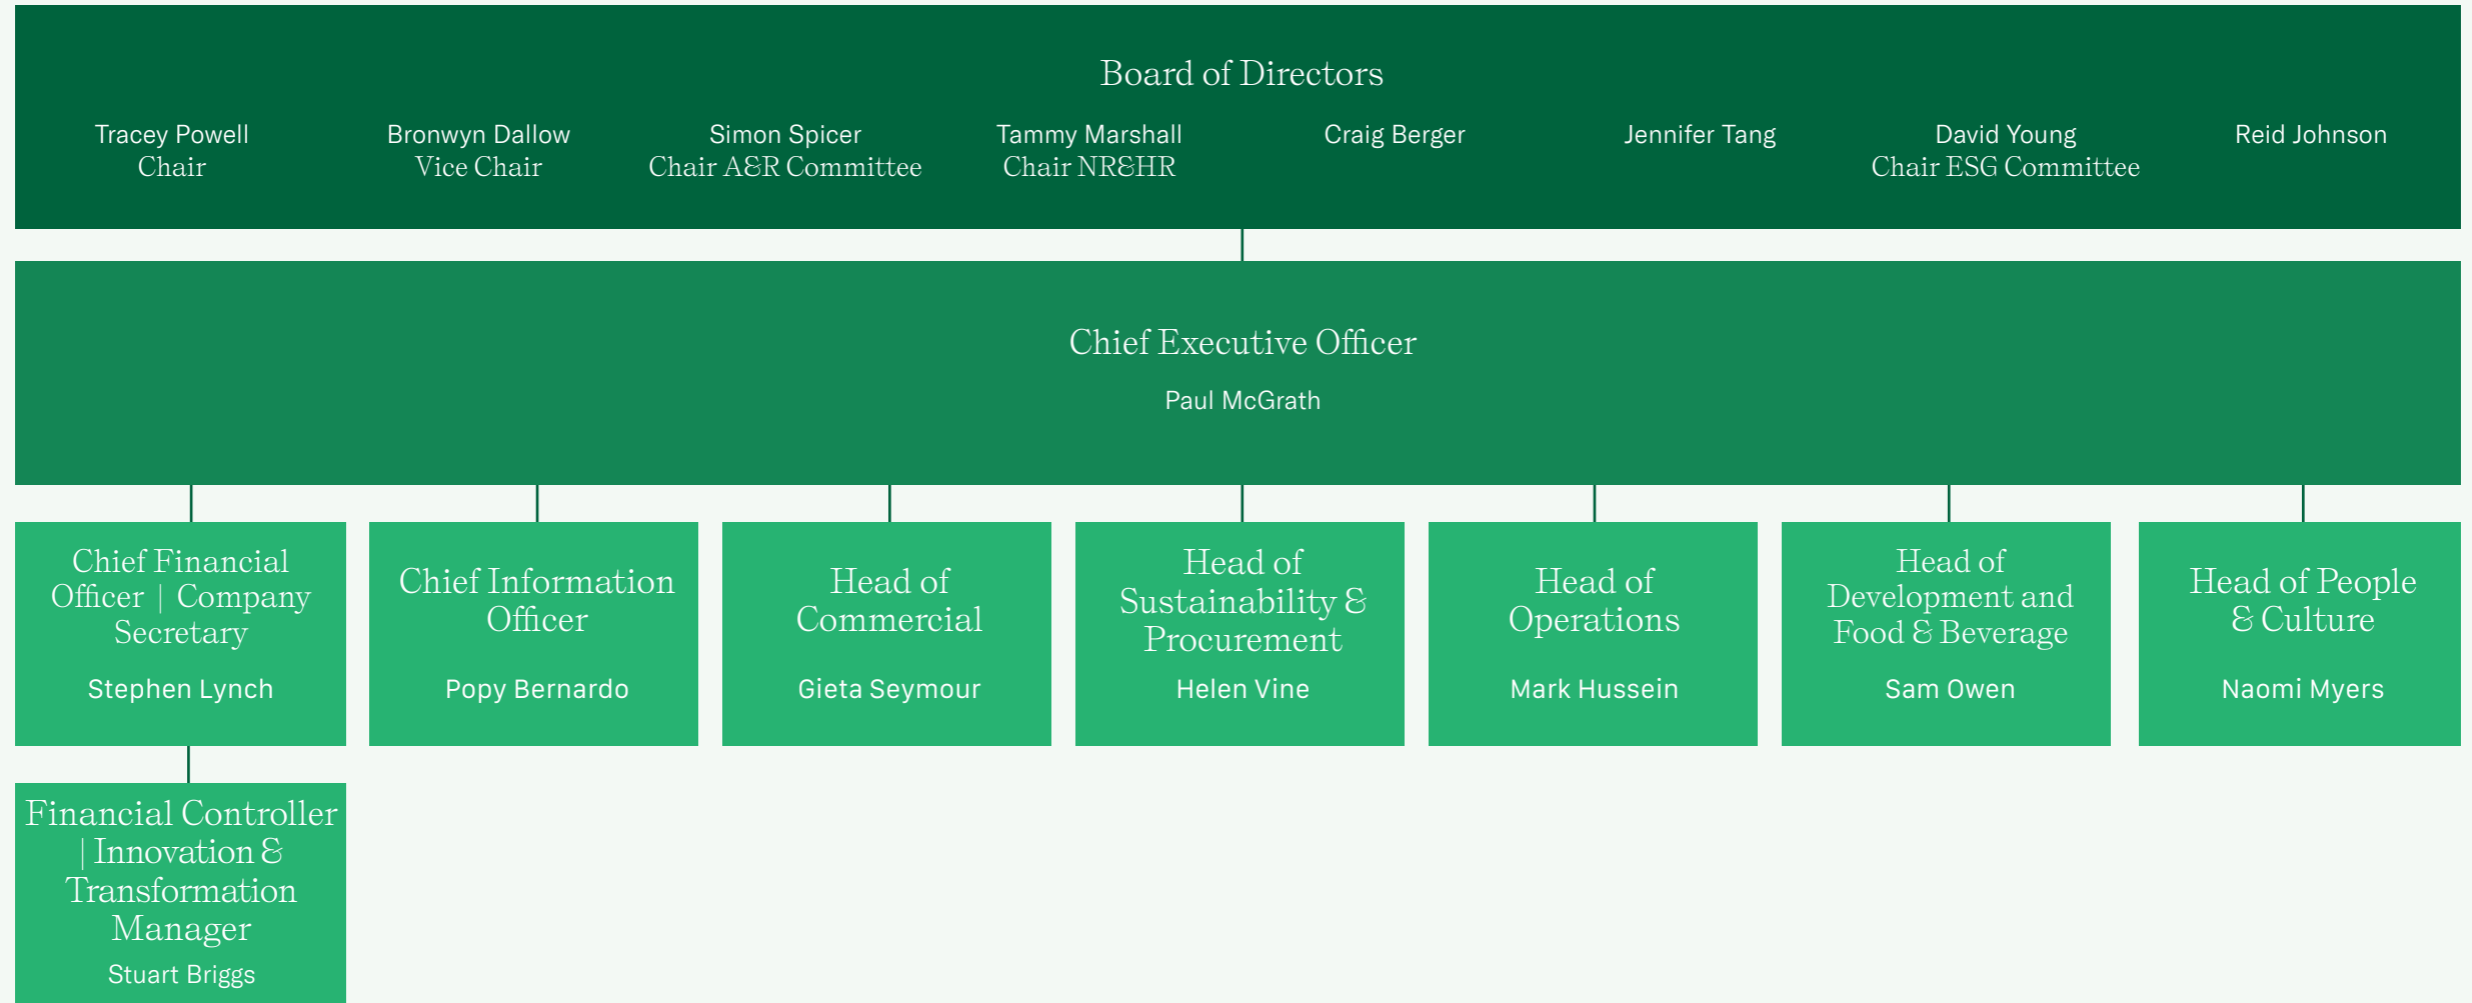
Board of Directors

Tracey Powell
Chair

Bronwyn Dallow
Vice Chair

Simon Spicer
Chair A&R Committee

Tammy Marshall
Chair NR&HR

Craig Berger

Jennifer Tang

David Young
Chair ESG Committee

Reid Johnson

Chief Executive Officer
Paul McGrath

Chief Financial Officer | Company Secretary
Stephen Lynch

Chief Information Officer
Popy Bernardo

Head of Commercial
Gieta Seymour

Head of Sustainability & Procurement
Helen Vine

Head of Operations
Mark Hussein

Head of Development and Food & Beverage
Sam Owen

Head of People & Culture
Naomi Myers

Financial Controller | Innovation & Transformation Manager
Stuart Briggs